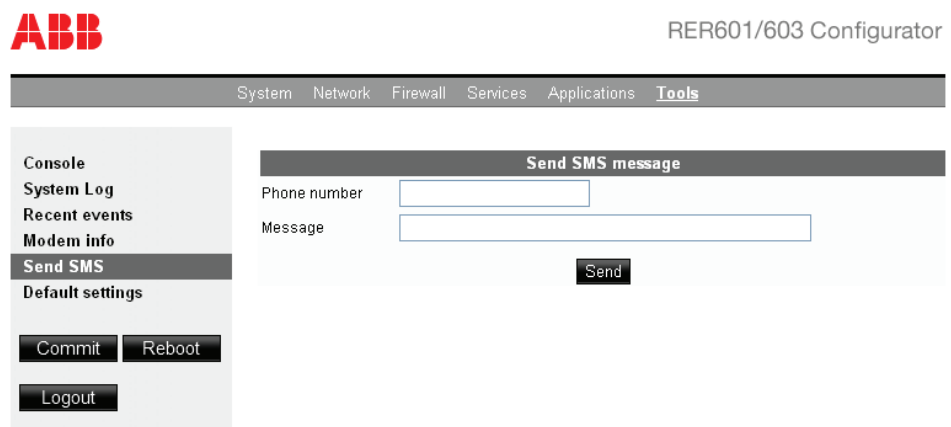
ABB

RER601/603 Configurator

System Network Firewall Services Applications Tools

Console
System Log
Recent events
Modem info
Send SMS
Default settings

Commit Reboot

Logout

Send SMS message

Phone number

Message

Send